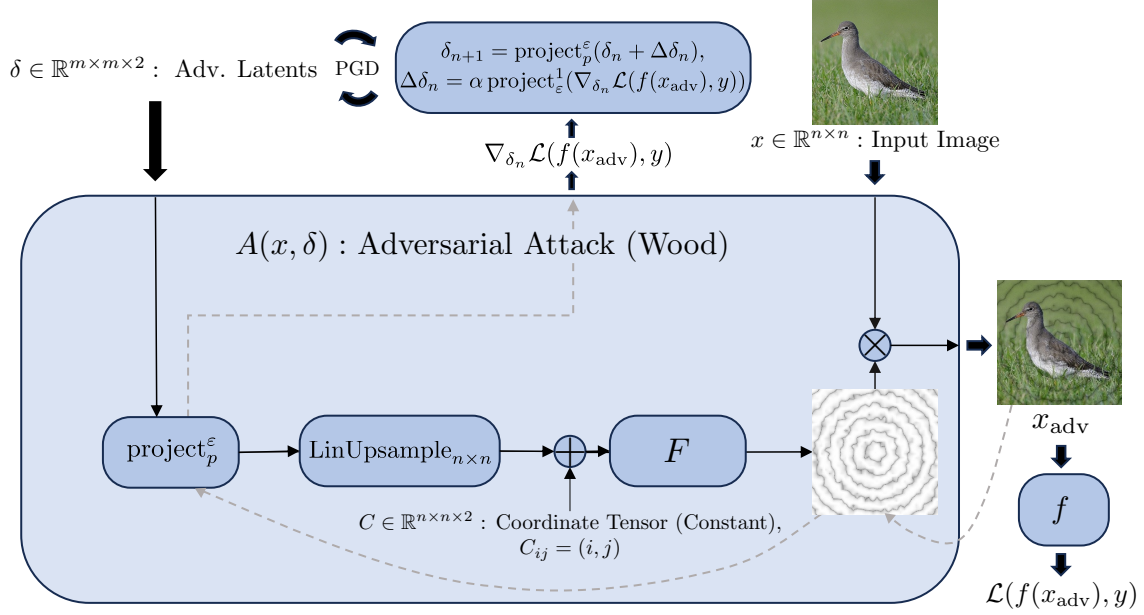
$\delta \in \mathbb{R}^{m\times m\times 2}$ : Adv. Latents

PGD

$\delta_{n+1} = \text{project}_p^{\varepsilon}(\delta_n + \Delta\delta_n)$,
$\Delta\delta_n = \alpha\, \text{project}_{\varepsilon}^{1}(\nabla_{\delta_n}\mathcal{L}(f(x_{\text{adv}}), y))$

$\nabla_{\delta_n}\mathcal{L}(f(x_{\text{adv}}), y)$

$x \in \mathbb{R}^{n\times n}$ : Input Image

$A(x, \delta)$ : Adversarial Attack (Wood)

$\text{project}_p^{\varepsilon}$

$\text{LinUpsample}_{n\times n}$

$F$

$x_{\text{adv}}$

$f$

$C \in \mathbb{R}^{n\times n\times 2}$ : Coordinate Tensor (Constant),
$C_{ij} = (i, j)$

$\mathcal{L}(f(x_{\text{adv}}), y)$